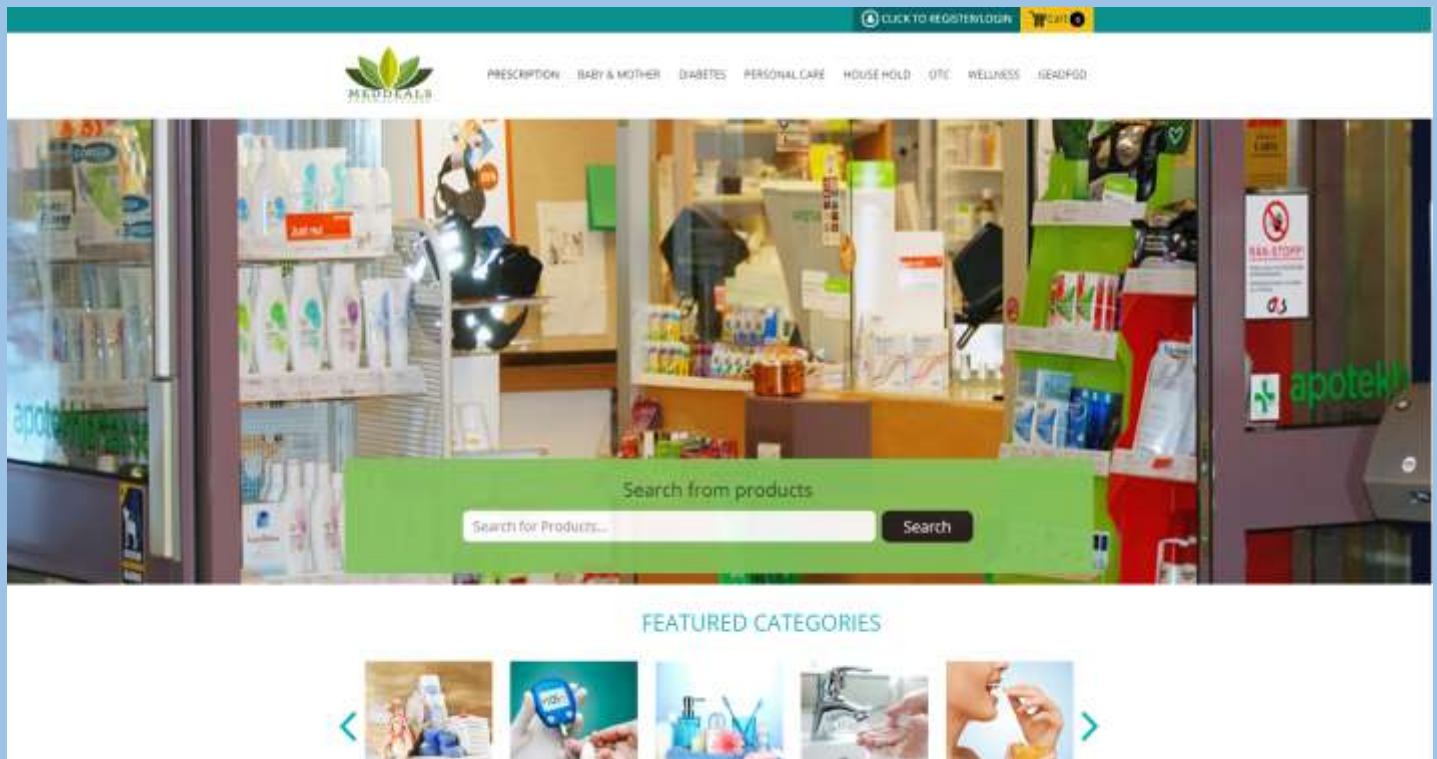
CLICK TO REGISTER/LOGIN Cart 0

MEDICALS

PRESCRIPTION BABY & MOTHER DIABETES PERSONAL CARE HOUSE HOLD OTC WELLNESS GEADFGD

apotek

RAN-STOPP!

apotek

Search from products

Search for Products...

Search

FEATURED CATEGORIES